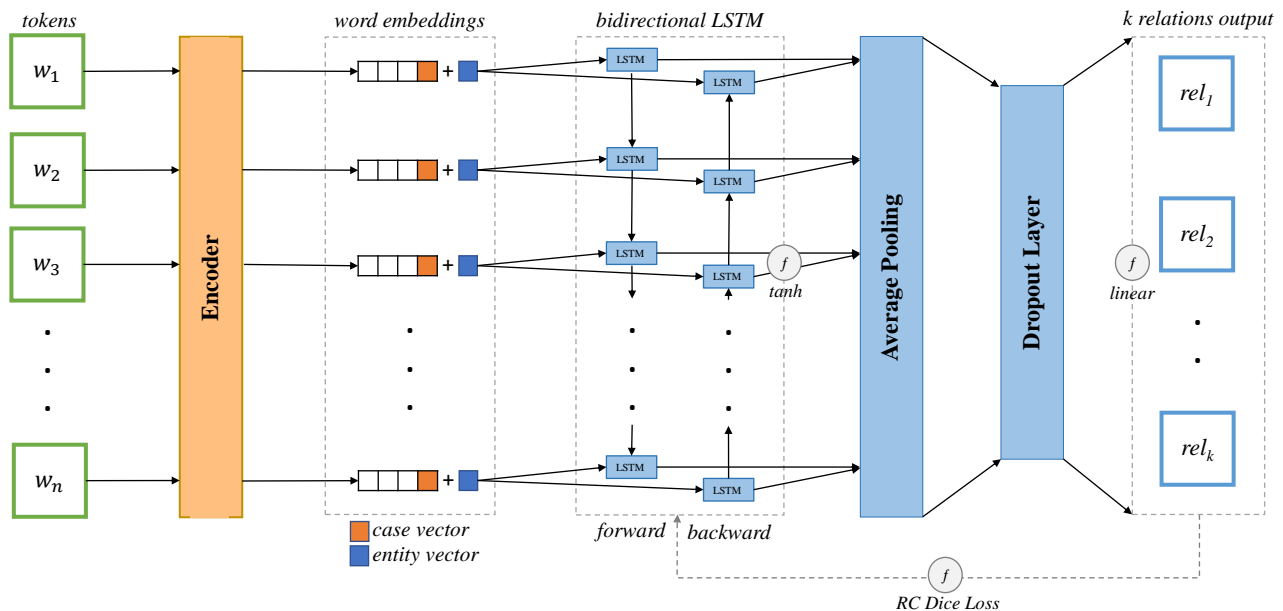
tokens

word embeddings

bidirectional LSTM

k relations output

$w_1$

$w_2$

$w_3$

.
.
.

$w_n$

Encoder

+

+

+

.
.
.

+

LSTM

LSTM

LSTM

LSTM

LSTM

LSTM

LSTM

LSTM

f

tanh

Average Pooling

Dropout Layer

f

linear

$rel_1$

$rel_2$

.
.

$rel_k$

case vector

entity vector

forward

backward

f

RC Dice Loss